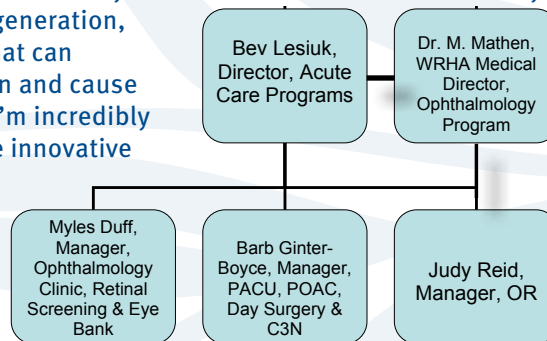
generation,
at can
n and cause
'm incredibly
e innovative

Bev Lesiuk, Director, Acute Care Programs

Dr. M. Mathen, WRHA Medical Director, Ophthalmology Program

Myles Duff, Manager, Ophthalmology Clinic, Retinal Screening & Eye Bank

Barb Ginter-Boyce, Manager, PACU, POAC, Day Surgery & C3N

Judy Reid, Manager, OR